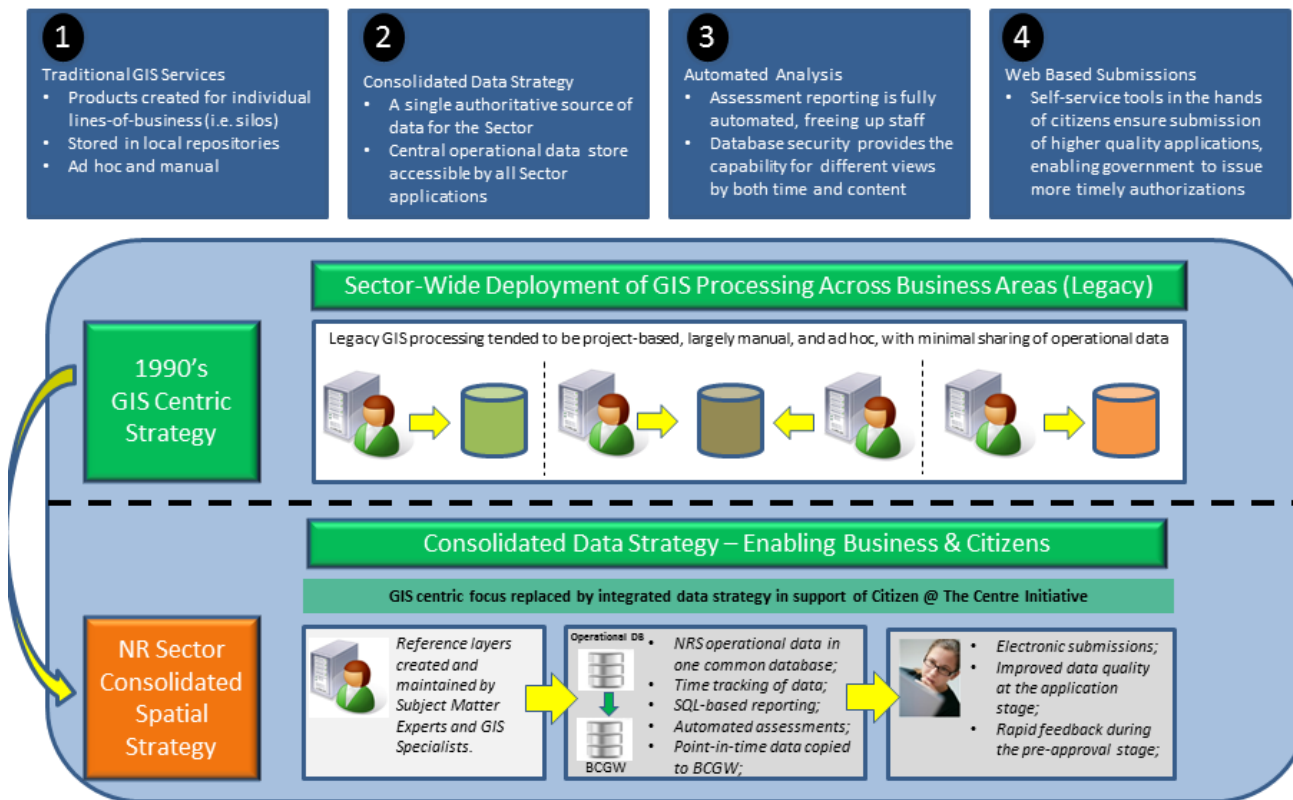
1

Traditional GIS Services
- Products created for individual lines-of-business (i.e. silos)
- Stored in local repositories
- Ad hoc and manual

2

Consolidated Data Strategy
- A single authoritative source of data for the Sector
- Central operational data store accessible by all Sector applications

3

Automated Analysis
- Assessment reporting is fully automated, freeing up staff
- Database security provides the capability for different views by both time and content

4

Web Based Submissions
- Self-service tools in the hands of citizens ensure submission of higher quality applications, enabling government to issue more timely authorizations

Sector-Wide Deployment of GIS Processing Across Business Areas (Legacy)

1990's GIS Centric Strategy

Legacy GIS processing tended to be project-based, largely manual, and ad hoc, with minimal sharing of operational data

Consolidated Data Strategy – Enabling Business & Citizens

GIS centric focus replaced by integrated data strategy in support of Citizen @ The Centre Initiative

NR Sector Consolidated Spatial Strategy

Reference layers created and maintained by Subject Matter Experts and GIS Specialists.

Operational DB

BCGW

- NRS operational data in one common database;
- Time tracking of data;
- SQL-based reporting;
- Automated assessments;
- Point-in-time data copied to BCGW;

- Electronic submissions;
- Improved data quality at the application stage;
- Rapid feedback during the pre-approval stage;